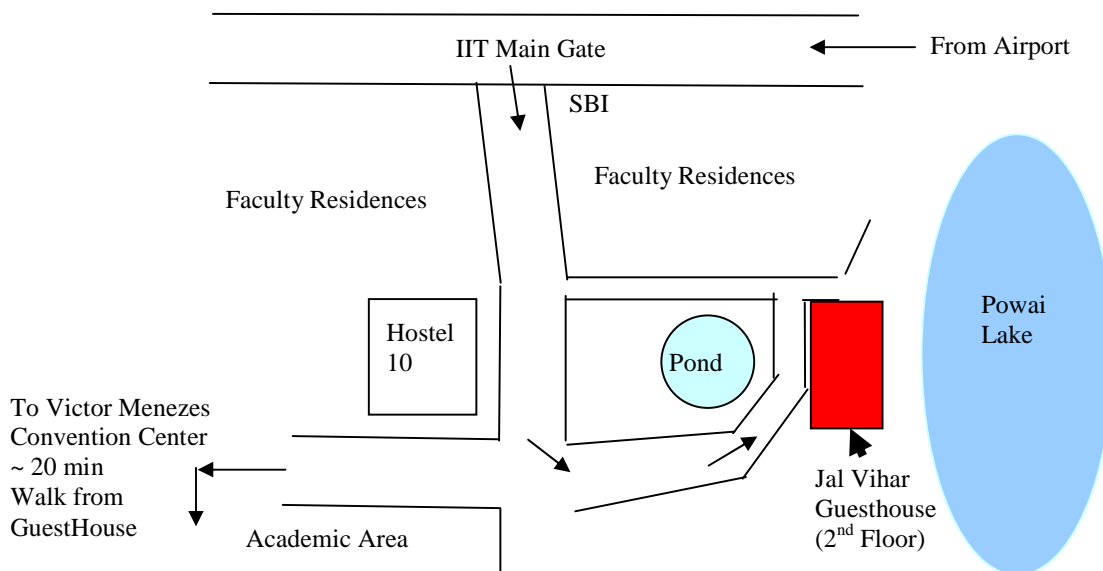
IIT Main Gate

From Airport

SBI

Faculty Residences

Faculty Residences

Powai Lake

Hostel 10

Pond

To Victor Menezes Convention Center ~ 20 min Walk from GuestHouse

Academic Area

Jal Vihar Guesthouse ($2^{nd}$ Floor)